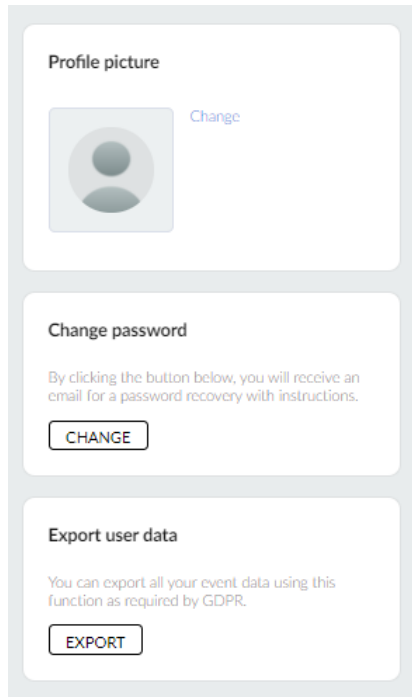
Profile picture

Change

Change password

By clicking the button below, you will receive an email for a password recovery with instructions.

CHANGE

Export user data

You can export all your event data using this function as required by GDPR.

EXPORT